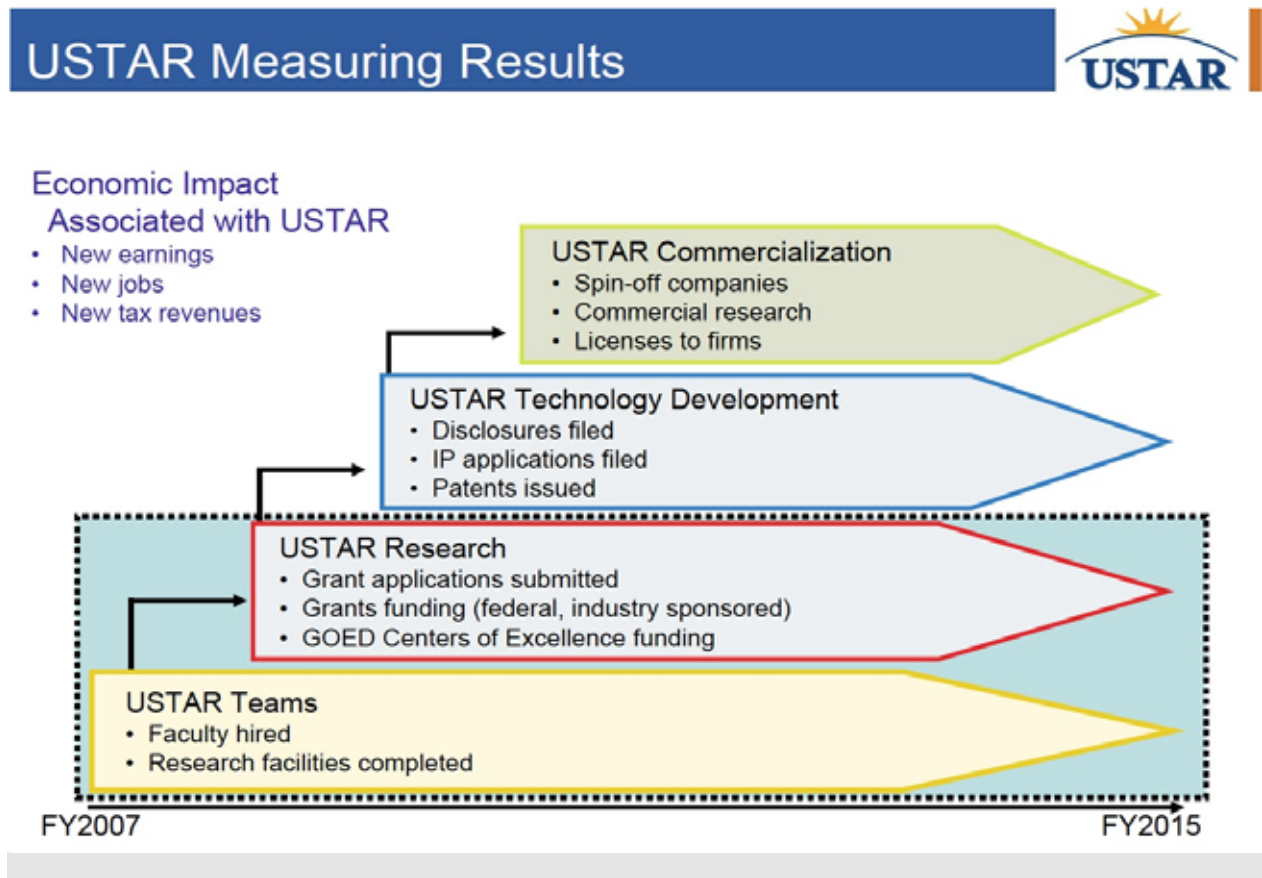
USTAR Measuring Results

USTAR

Economic Impact Associated with USTAR
• New earnings
• New jobs
• New tax revenues

USTAR Commercialization
• Spin-off companies
• Commercial research
• Licenses to firms

USTAR Technology Development
• Disclosures filed
• IP applications filed
• Patents issued

USTAR Research
• Grant applications submitted
• Grants funding (federal, industry sponsored)
• GOED Centers of Excellence funding

USTAR Teams
• Faculty hired
• Research facilities completed

FY2007

FY2015